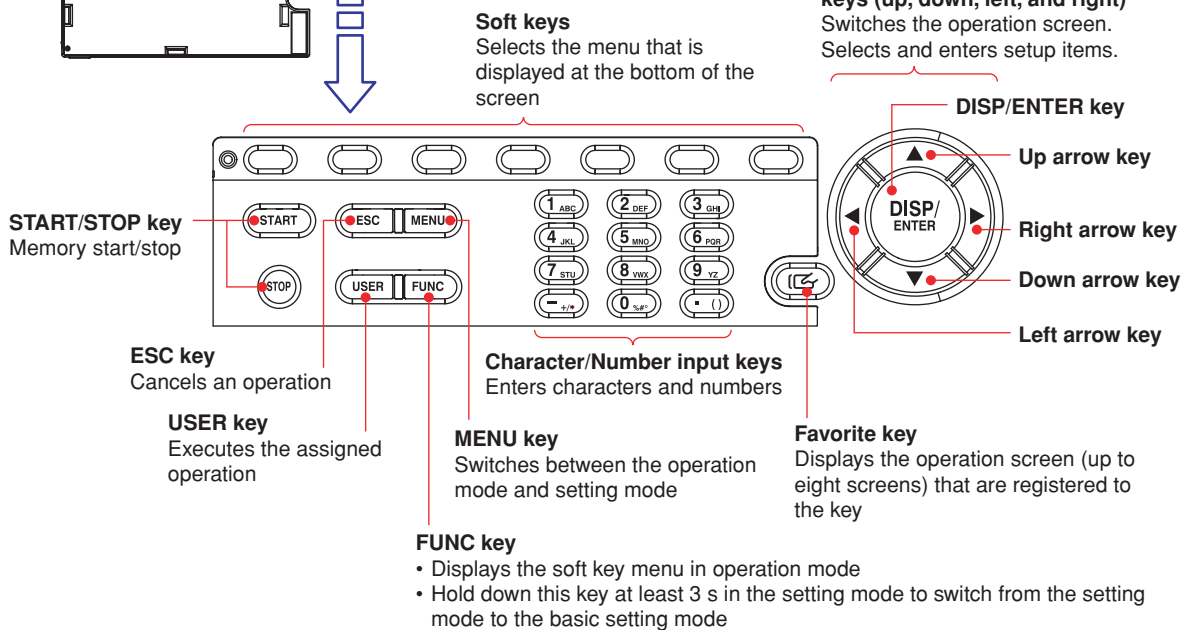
keys (up, down, left, and right)
Switches the operation screen.
Selects and enters setup items.

Soft keys
Selects the menu that is displayed at the bottom of the screen

DISP/ENTER key

Up arrow key

Right arrow key

Down arrow key

Left arrow key

START/STOP key
Memory start/stop

START
ESC
MENU
STOP
USER
FUNC

$1_{ABC}$ $2_{DEF}$ $3_{GHI}$
$4_{JKL}$ $5_{MNO}$ $6_{PQR}$
$7_{STU}$ $8_{VWX}$ $9_{YZ}$
$-_{+/*}$ $0_{\%\#^{\circ}}$ $\cdot\ ()$

DISP/ ENTER

ESC key
Cancels an operation

USER key
Executes the assigned operation

Character/Number input keys
Enters characters and numbers

MENU key
Switches between the operation mode and setting mode

Favorite key
Displays the operation screen (up to eight screens) that are registered to the key

FUNC key
• Displays the soft key menu in operation mode
• Hold down this key at least 3 s in the setting mode to switch from the setting mode to the basic setting mode